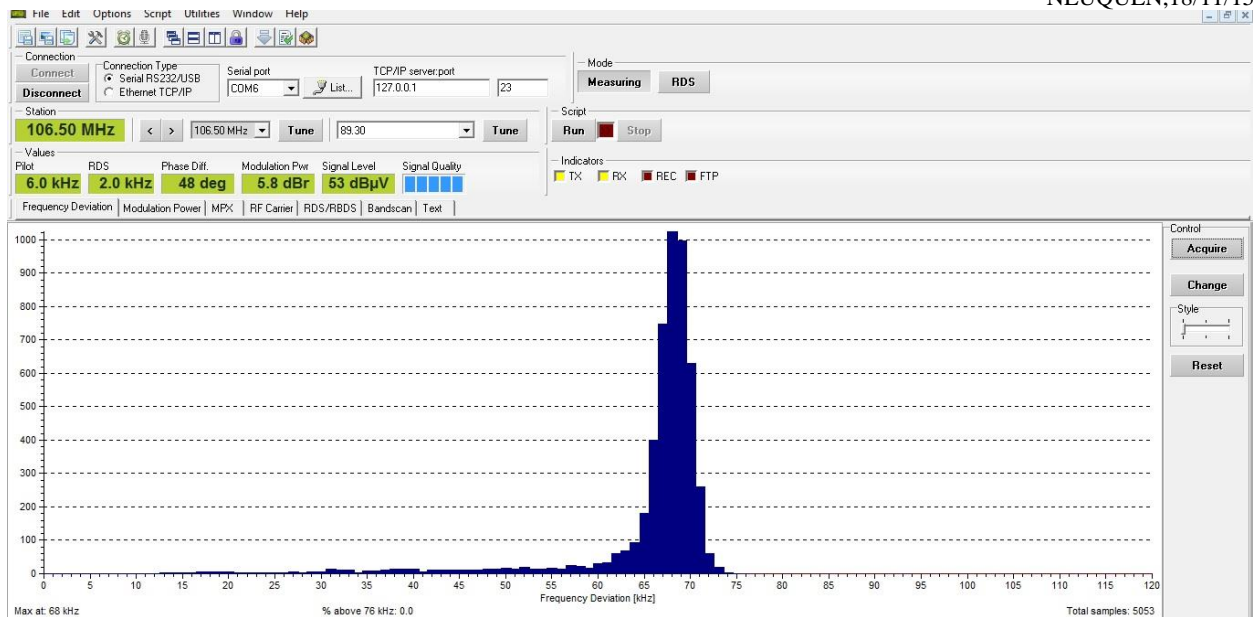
File Edit Options Script Utilities Window Help

NEUQUEN,18/11/15

Connection
Connect
Disconnect
Connection Type
Serial RS232/USB
Ethernet TCP/IP
Serial port
COM6
List...
TCP/IP server:port
127.0.0.1
23

Mode
Measuring
RDS

Station
106.50 MHz
< >
106.50 MHz
Tune
89.30
Tune

Script
Run
Stop

Values
Pilot
6.0 kHz
RDS
2.0 kHz
Phase Diff.
48 deg
Modulation Pwr
5.8 dBr
Signal Level
53 dBµV
Signal Quality

Indicators
TX RX REC FTP

Frequency Deviation | Modulation Power | MPX | RF Carrier | RDS/RBDS | Bandscan | Text

1000
900
800
700
600
500
400
300
200
100
0

0 5 10 15 20 25 30 35 40 45 50 55 60 65 70 75 80 85 90 95 100 105 110 115 120
Frequency Deviation [kHz]

Control
Acquire
Change
Style
Reset

Max at: 68 kHz
% above 76 kHz: 0.0
Total samples: 5053